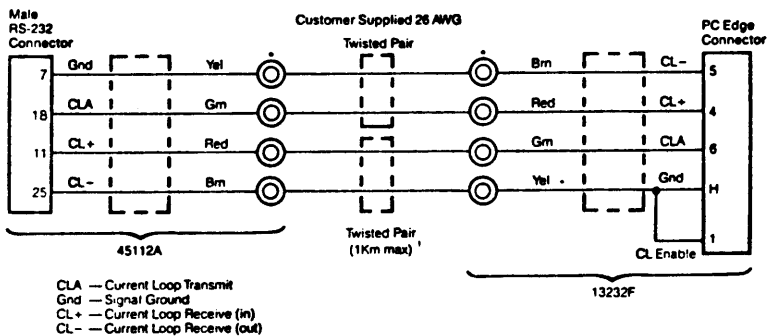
Male RS-232 Connector

Customer Supplied 26 AWG

PC Edge Connector

Twisted Pair

7 Gnd Yel Brn CL− 5

18 CLA Grn Red CL+ 4

11 CL+ Red Grn CLA 6

25 CL− Brn Yel Gnd H

1

CL Enable

45112A

Twisted Pair (1Km max)

13232F

CLA — Current Loop Transmit
Gnd — Signal Ground
CL+ — Current Loop Receive (in)
CL− — Current Loop Receive (out)